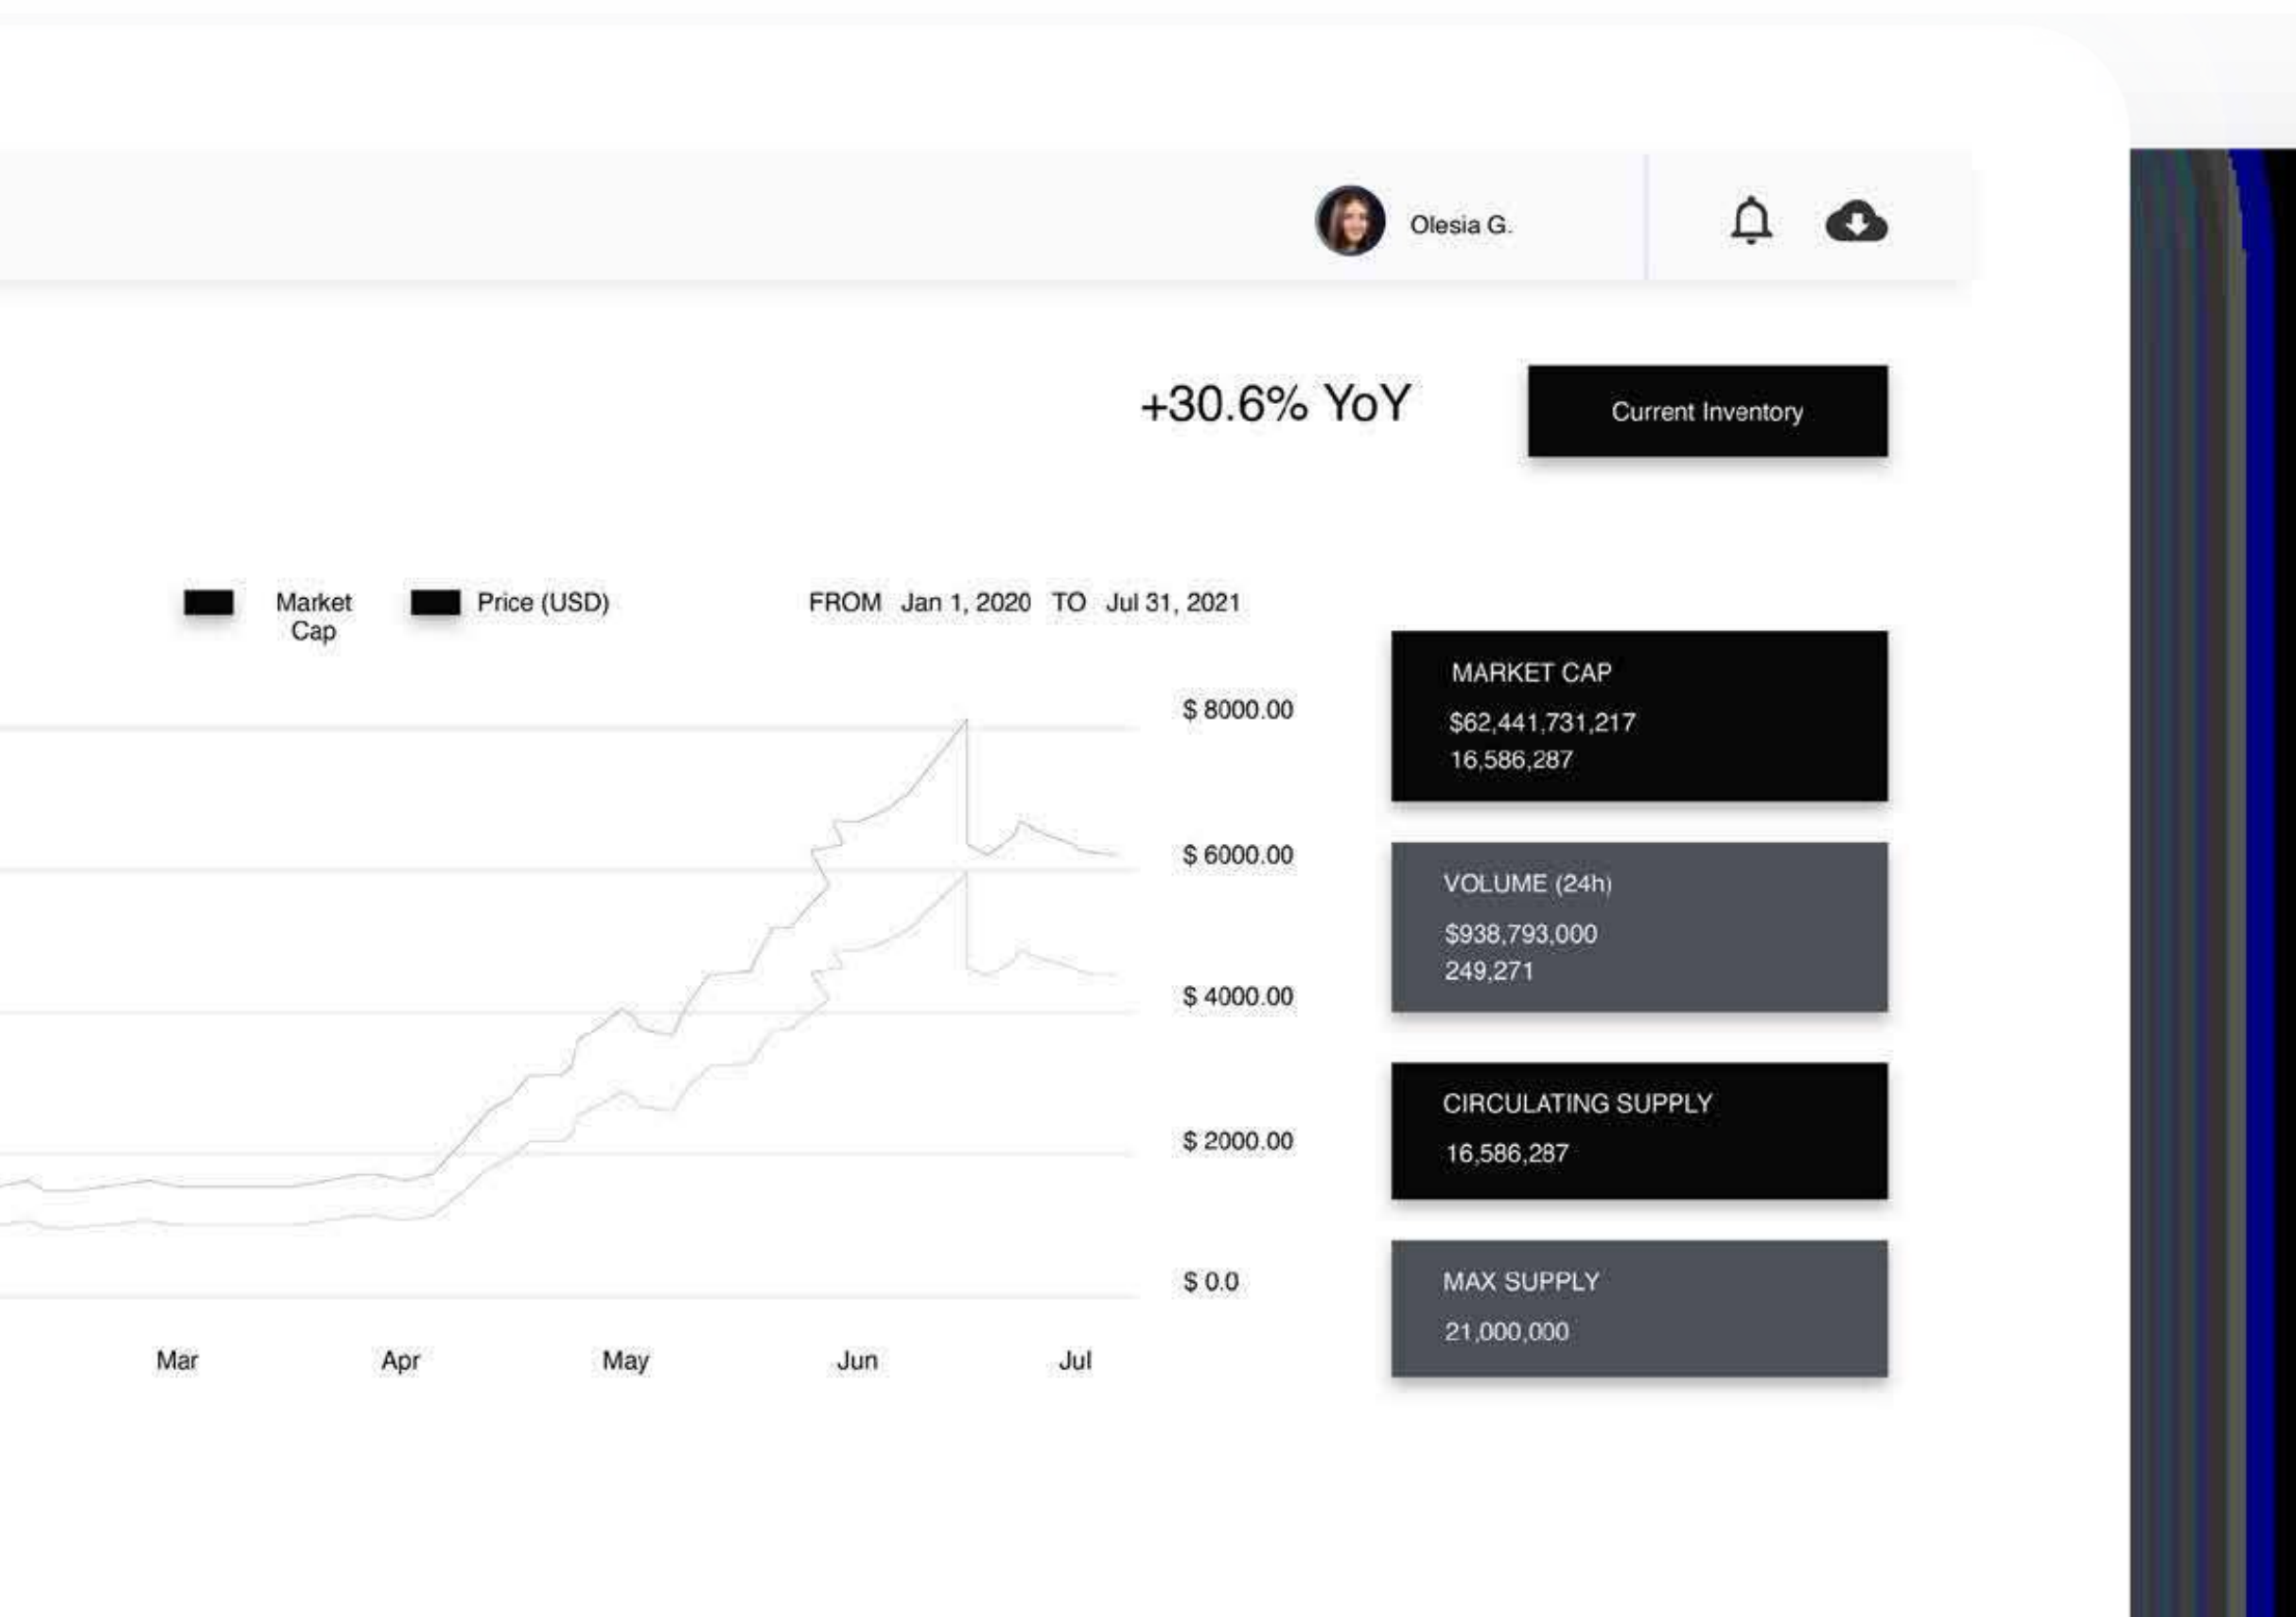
Olesia G.

+30.6% YoY

Current Inventory

Market Cap

Price (USD)

FROM Jan 1, 2020 TO Jul 31, 2021

$ 8000.00

$ 6000.00

$ 4000.00

$ 2000.00

$ 0.0

Mar

Apr

May

Jun

Jul

MARKET CAP

$62,441,731,217

16,586,287

VOLUME (24h)

$938,793,000

249,271

CIRCULATING SUPPLY

16,586,287

MAX SUPPLY

21,000,000